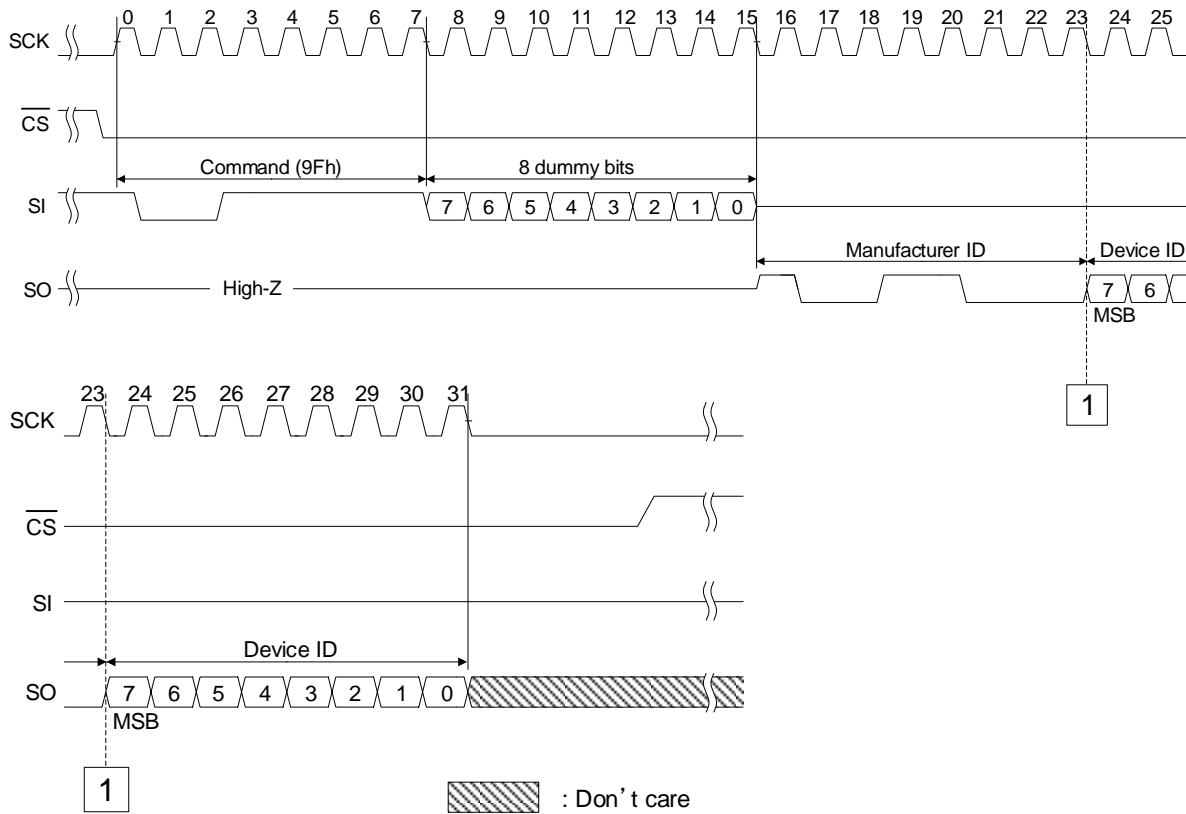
SCK 0 1 2 3 4 5 6 7 8 9 10 11 12 13 14 15 16 17 18 19 20 21 22 23 24 25

$\overline{CS}$

Command (9Fh)

8 dummy bits

SI 7 6 5 4 3 2 1 0

Manufacturer ID

Device ID

SO High-Z

7 6

MSB

1

23 24 25 26 27 28 29 30 31

SCK

$\overline{CS}$

SI

Device ID

SO 7 6 5 4 3 2 1 0

MSB

1

: Don't care